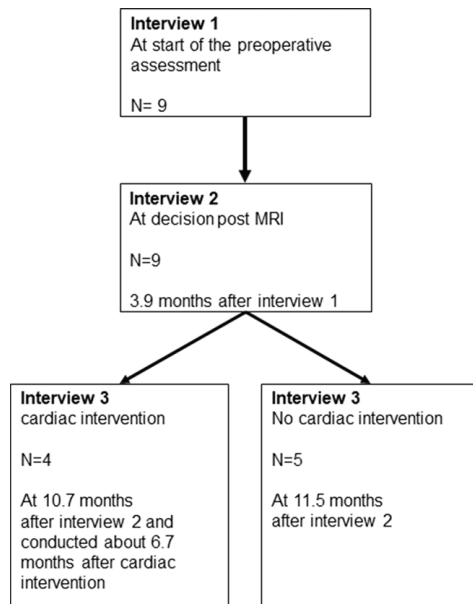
Interview 1
At start of the preoperative assessment

N= 9

Interview 2
At decision post MRI

N=9

3.9 months after interview 1

Interview 3
cardiac intervention

N=4

At 10.7 months after interview 2 and conducted about 6.7 months after cardiac intervention

Interview 3
No cardiac intervention

N=5

At 11.5 months after interview 2